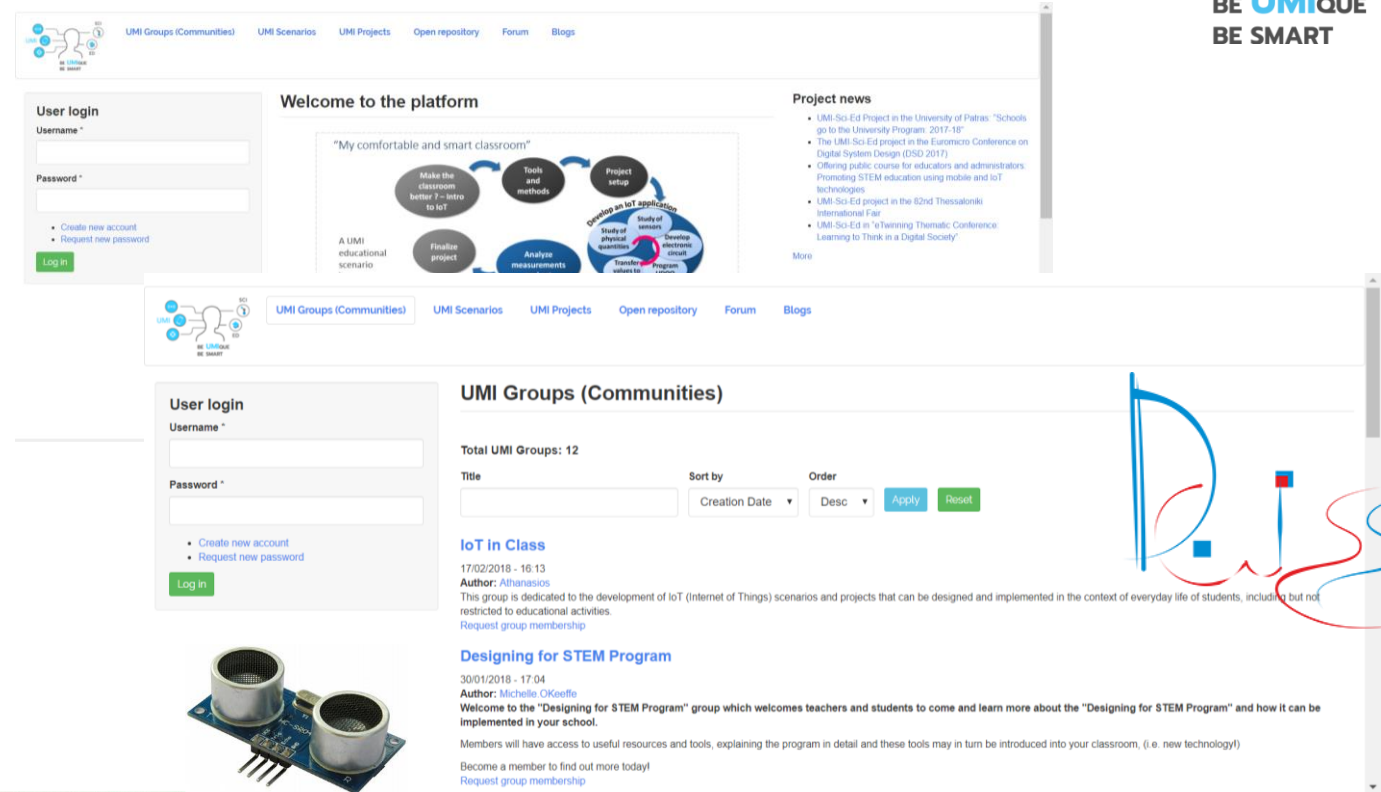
BE UMIQUE
BE SMART

UMI Groups (Communities) UMI Scenarios UMI Projects Open repository Forum Blogs

User login
Username *
Password *
- Create new account
- Request new password
Log in

Welcome to the platform

"My comfortable and smart classroom"
Make the classroom better ? – Intro to IoT
Tools and methods
Project setup
Develop an IoT application
Study of sensors
Study of physical quantities
Develop electronic circuit
Transfer values to
Program
A UMI educational scenario
Finalize project
Analyse measurements

Project news
- UMI-Sci-Ed Project in the University of Patras "Schools go to the University Program: 2017-18"
- The UMI-Sci-Ed project in the Euromicro Conference on Digital System Design (DSD 2017)
- Offering public course for educators and administrators: Promoting STEM education using mobile and IoT technologies
- UMI-Sci-Ed project in the 82nd Thessaloniki International Fair
- UMI-Sci-Ed in "eTwinning Thematic Conference: Learning to Think in a Digital Society"
More

UMI Groups (Communities) UMI Scenarios UMI Projects Open repository Forum Blogs

User login
Username *
Password *
- Create new account
- Request new password
Log in

UMI Groups (Communities)

Total UMI Groups: 12

Title
Sort by
Creation Date
Order
Desc
Apply
Reset

IoT in Class
17/02/2018 - 16:13
Author: Athanasios
This group is dedicated to the development of IoT (Internet of Things) scenarios and projects that can be designed and implemented in the context of everyday life of students, including but not restricted to educational activities.
Request group membership

Designing for STEM Program
30/01/2018 - 17:04
Author: Michelle.OKeeffe
Welcome to the "Designing for STEM Program" group which welcomes teachers and students to come and learn more about the "Designing for STEM Program" and how it can be implemented in your school.

Members will have access to useful resources and tools, explaining the program in detail and these tools may in turn be introduced into your classroom, (i.e. new technology!)

Become a member to find out more today!
Request group membership